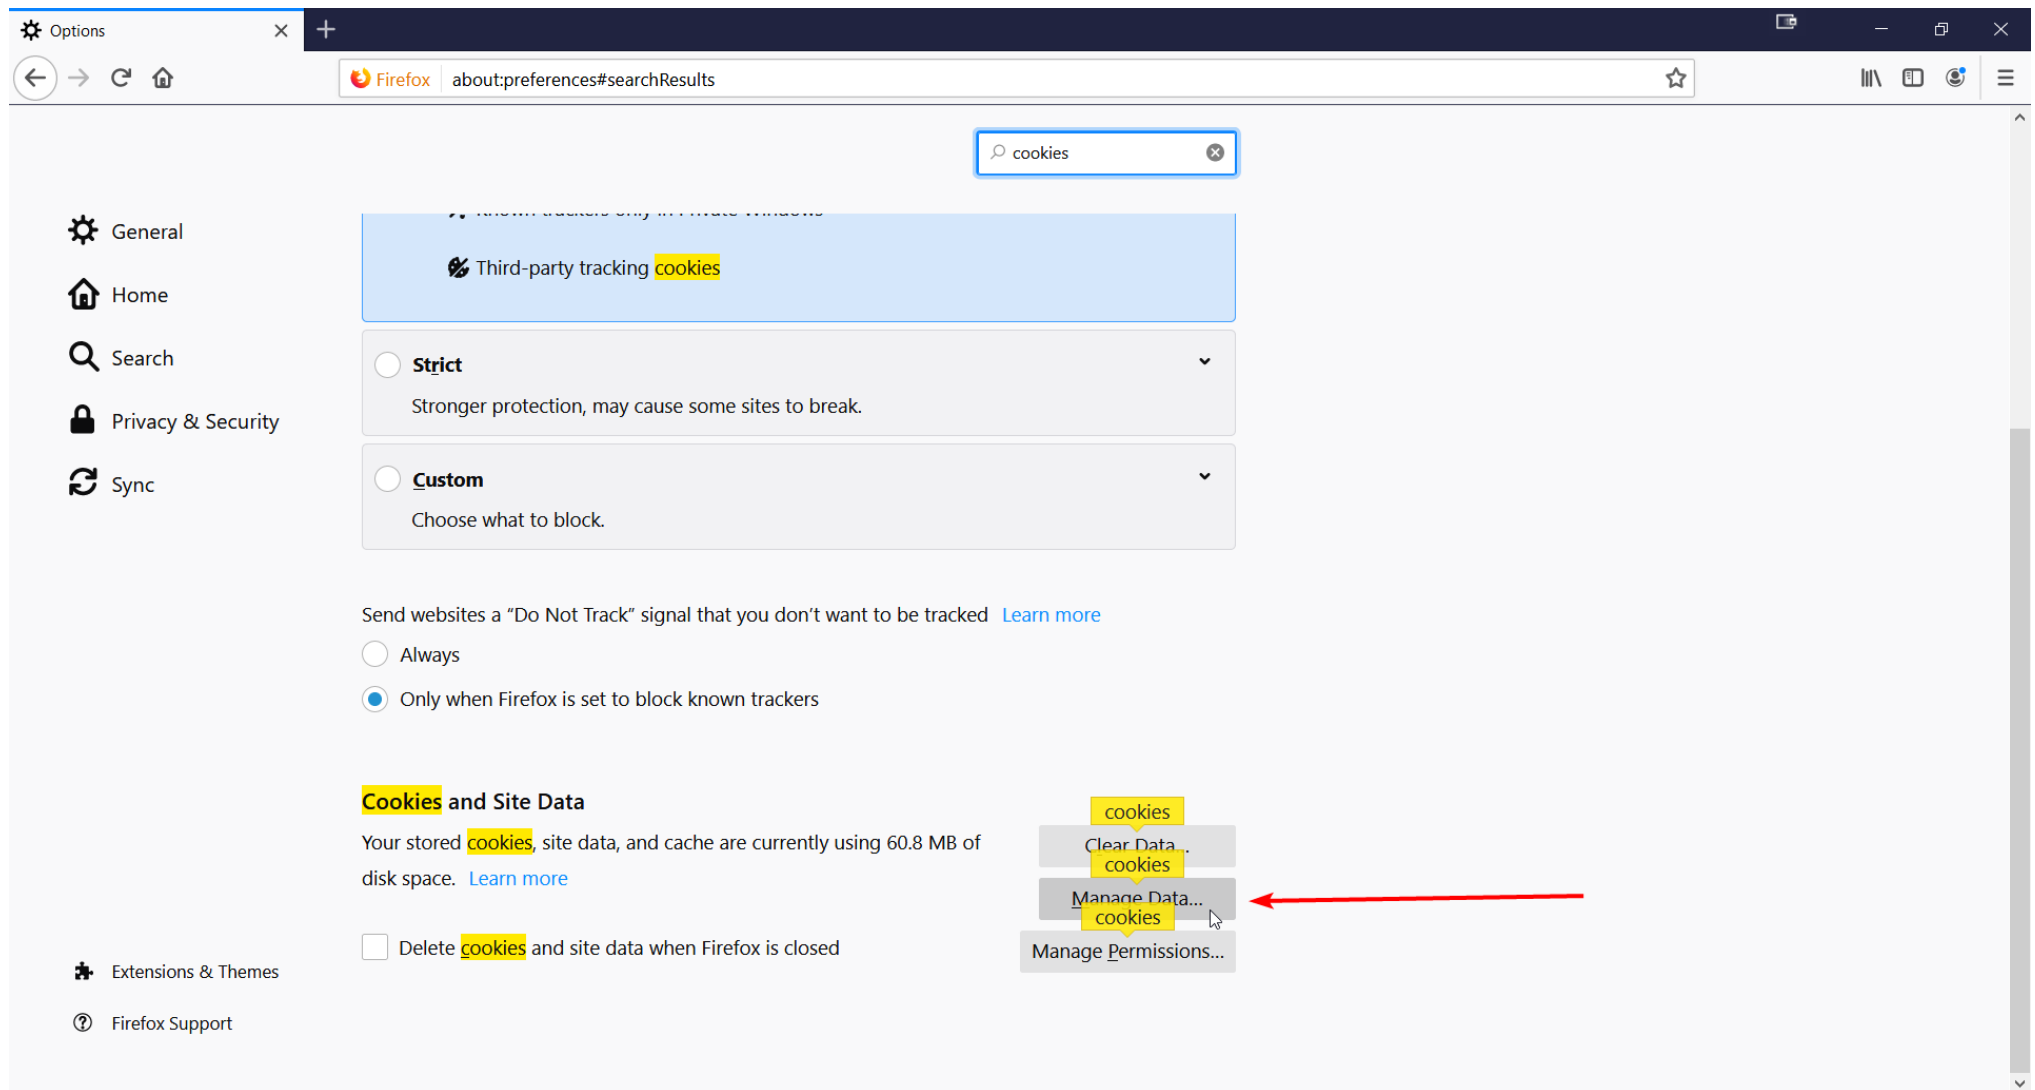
Options

Firefox about:preferences#searchResults

cookies

General

Home

Search

Privacy & Security

Sync

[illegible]

Third-party tracking cookies

Strict

Stronger protection, may cause some sites to break.

Custom

Choose what to block.

Send websites a “Do Not Track” signal that you don’t want to be tracked Learn more

Always

Only when Firefox is set to block known trackers

Cookies and Site Data

Your stored cookies, site data, and cache are currently using 60.8 MB of disk space. Learn more

cookies
Clear Data...
cookies
Manage Data...
cookies
Manage Permissions...

Delete cookies and site data when Firefox is closed

Extensions & Themes

Firefox Support